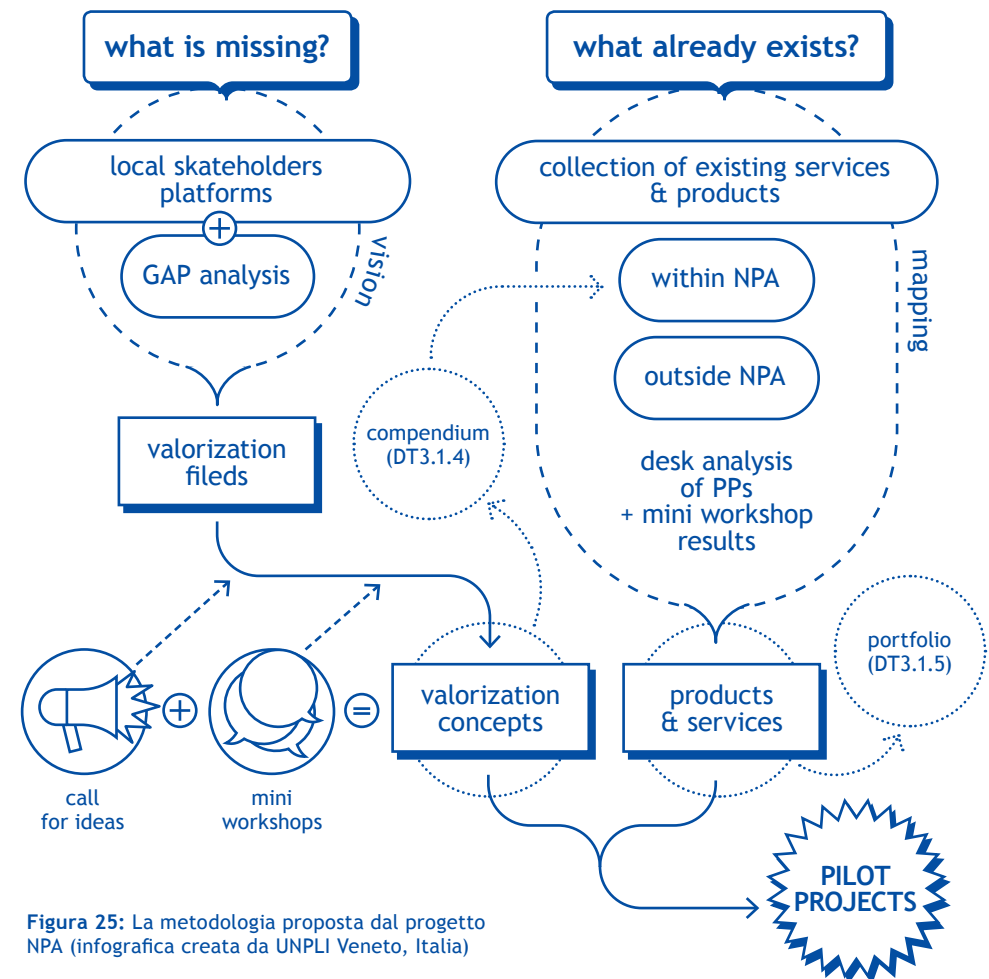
what is missing?

what already exists?

local skateholders platforms

GAP analysis

vision

collection of existing services & products

within NPA

outside NPA

mapping

desk analysis of PPs + mini workshop results

compendium (DT3.1.4)

valorization fileds

call for ideas

mini workshops

valorization concepts

products & services

portfolio (DT3.1.5)

PILOT PROJECTS

**Figura 25:** La metodologia proposta dal progetto NPA (infografica creata da UNPLI Veneto, Italia)